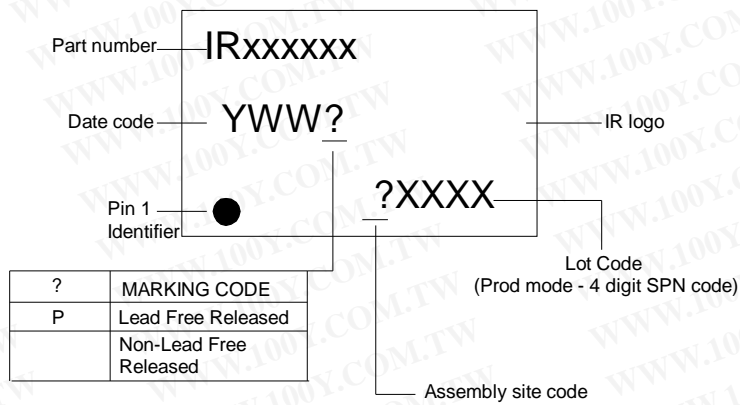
Part number IRxxxxxx

Date code YWW?

IR logo

Pin 1 Identifier

?XXXX

Lot Code
(Prod mode - 4 digit SPN code)

| ? | MARKING CODE |
|---|---|
| P | Lead Free Released |
| | Non-Lead Free Released |

Assembly site code

WWW.100Y.COM.TW